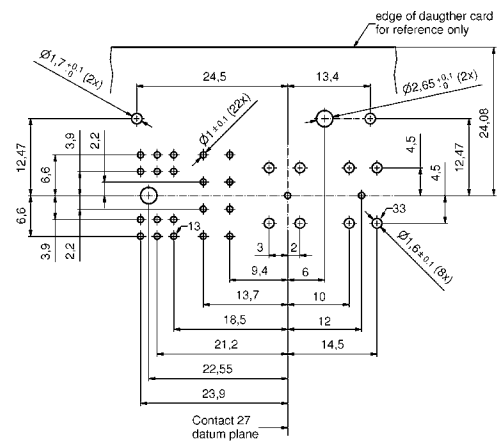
edge of daugther card for reference only

$\varnothing 1,7^{+0,1}_{0}$ (2x)

24,5

13,4

$\varnothing 2,65^{+0,1}_{0}$ (2x)

$\varnothing 1_{\pm 0,1}$ (22x)

24,08

12,47

3,9

2,2

6,6

4,5

4,5

12,47

6,6

3,9

2,2

13

33

$\varnothing 1,6_{\pm 0,1}$ (8x)

3

2

9,4

6

13,7

10

18,5

12

21,2

14,5

22,55

23,9

Contact 27 datum plane